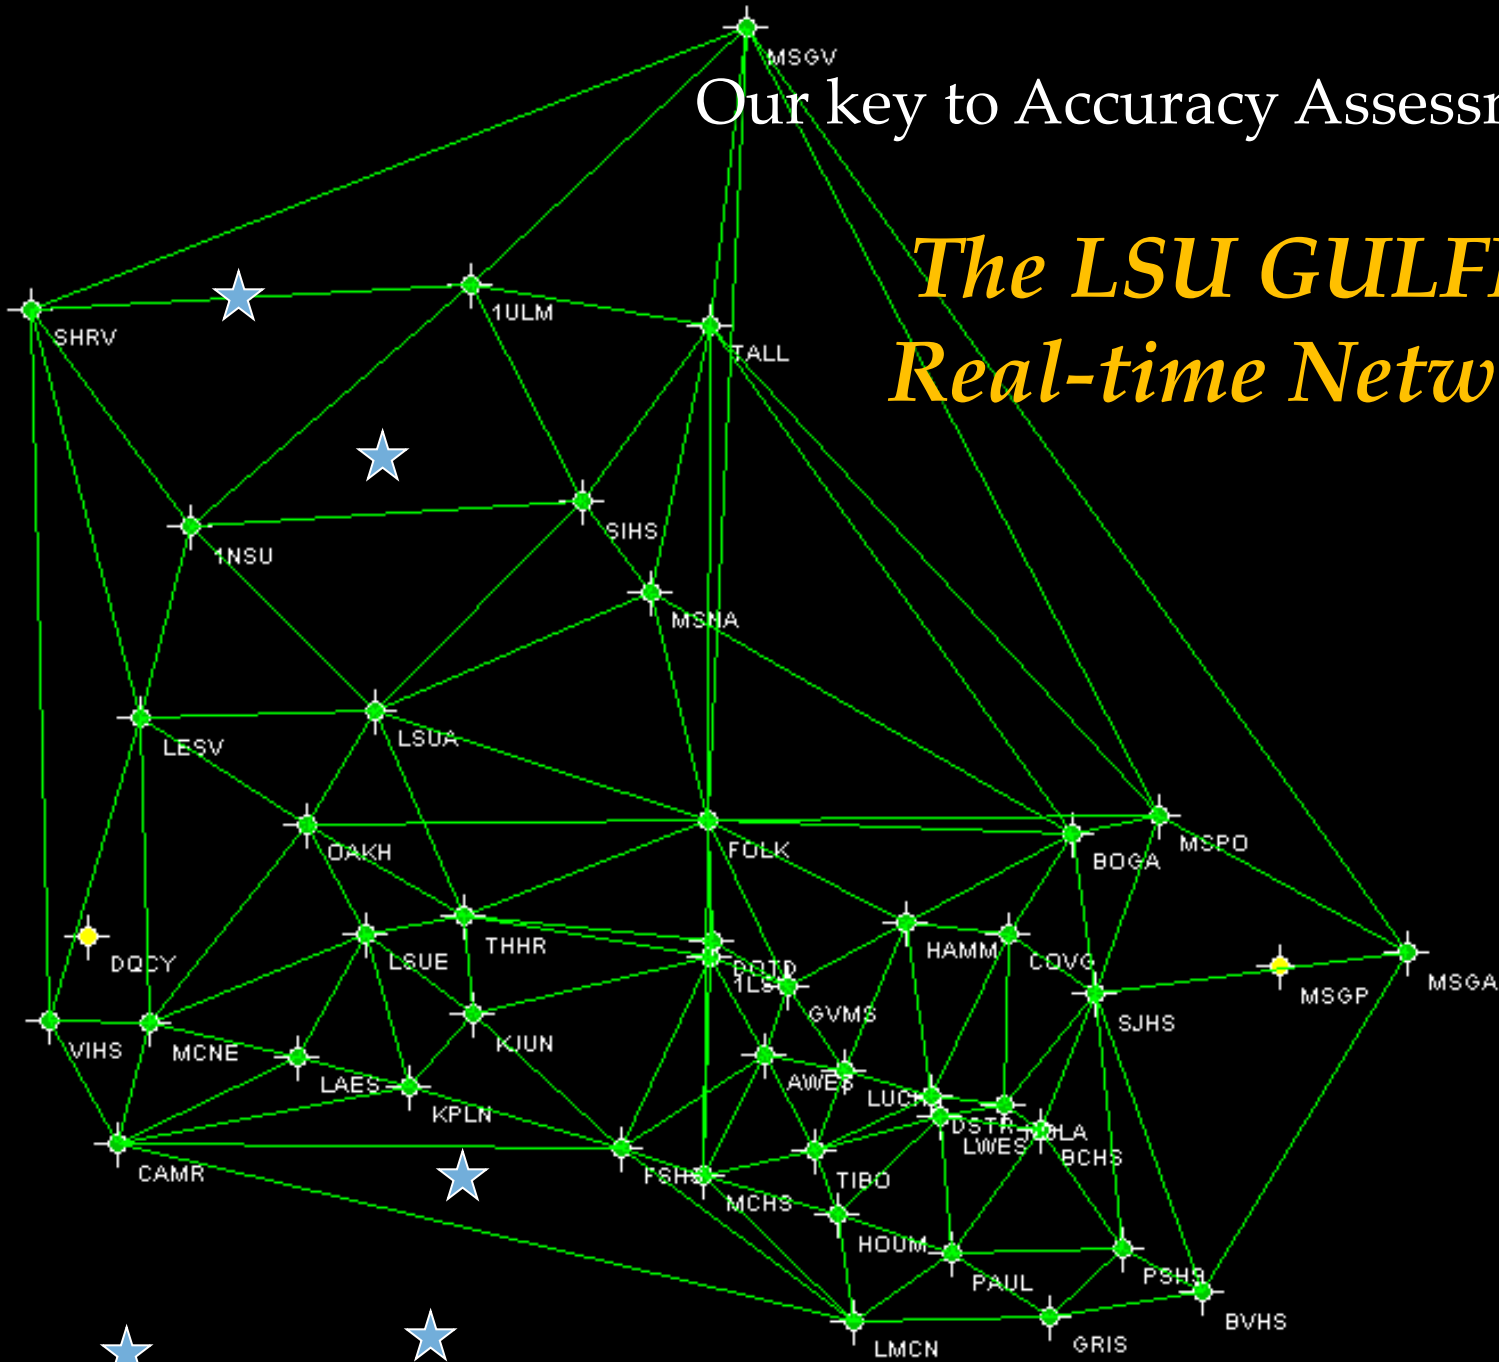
Our key to Accuracy Assessm

The LSU GULFN
Real-time Netw

MSGV
SHRV
1ULM
TALL
SIHS
1NSU
MSNA
LESV
LSUA
OAKH
FOLK
BOGA
MSPO
DQCY
LSUE
THHR
DOTD
1LSU
GVMS
HAMM
COVG
MSGP
MSGA
SJHS
VIHS
MCNE
KJUN
LAES
KPLN
AWES
LUCI
DSTR
LWES
ULA
BCHS
CAMR
FSHS
MCHS
TIBO
HOUM
PAUL
PSHS
BVHS
LMCN
GRIS